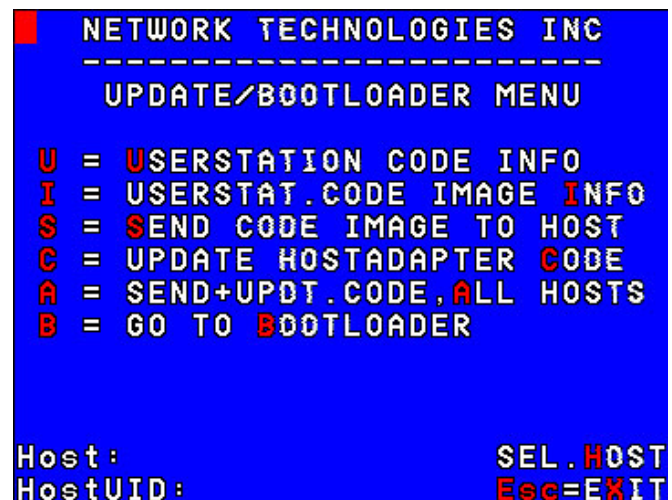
NETWORK TECHNOLOGIES INC
------------------------
UPDATE/BOOTLOADER MENU

U = USERSTATION CODE INFO
I = USERSTAT.CODE IMAGE INFO
S = SEND CODE IMAGE TO HOST
C = UPDATE HOSTADAPTER CODE
A = SEND+UPDT.CODE,ALL HOSTS
B = GO TO BOOTLOADER

Host: SEL.HOST
HostUID: Esc=EXIT